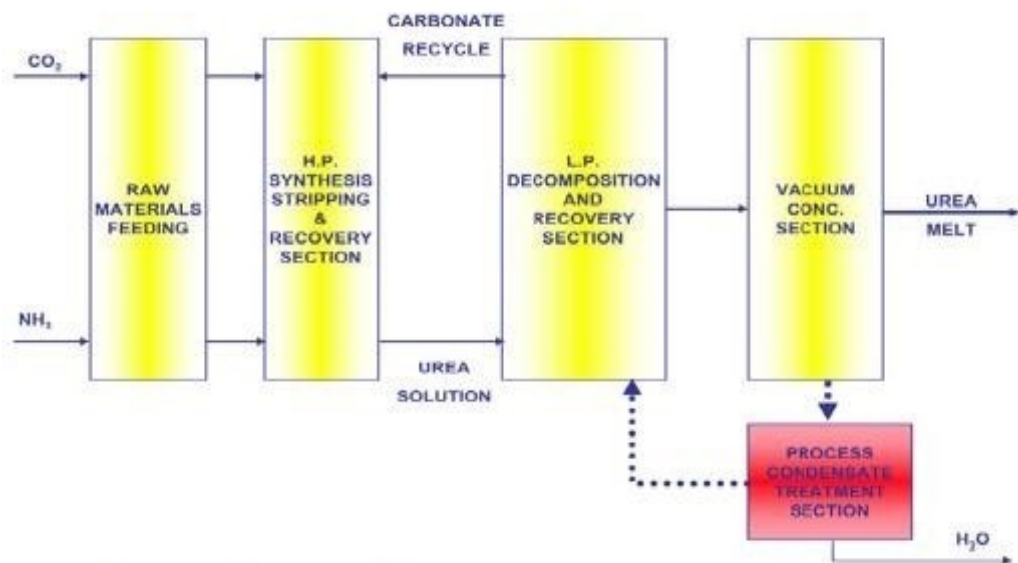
$CO_2$

RAW MATERIALS FEEDING

$NH_3$

H.P. SYNTHESIS STRIPPING & RECOVERY SECTION

CARBONATE RECYCLE

UREA SOLUTION

L.P. DECOMPOSITION AND RECOVERY SECTION

VACUUM CONC. SECTION

UREA MELT

PROCESS CONDENSATE TREATMENT SECTION

$H_2O$